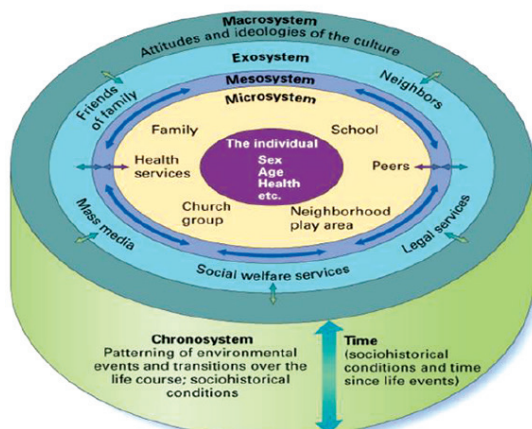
Macrosystem
Attitudes and ideologies of the culture

Exosystem

Mesosystem

Microsystem

Friends of family

Neighbors

Family

School

The individual
Sex
Age
Health
etc.

Health services

Peers

Church group

Neighborhood play area

Mass media

Legal services

Social welfare services

Chronosystem
Patterning of environmental events and transitions over the life course; sociohistorical conditions

Time
(sociohistorical conditions and time since life events)